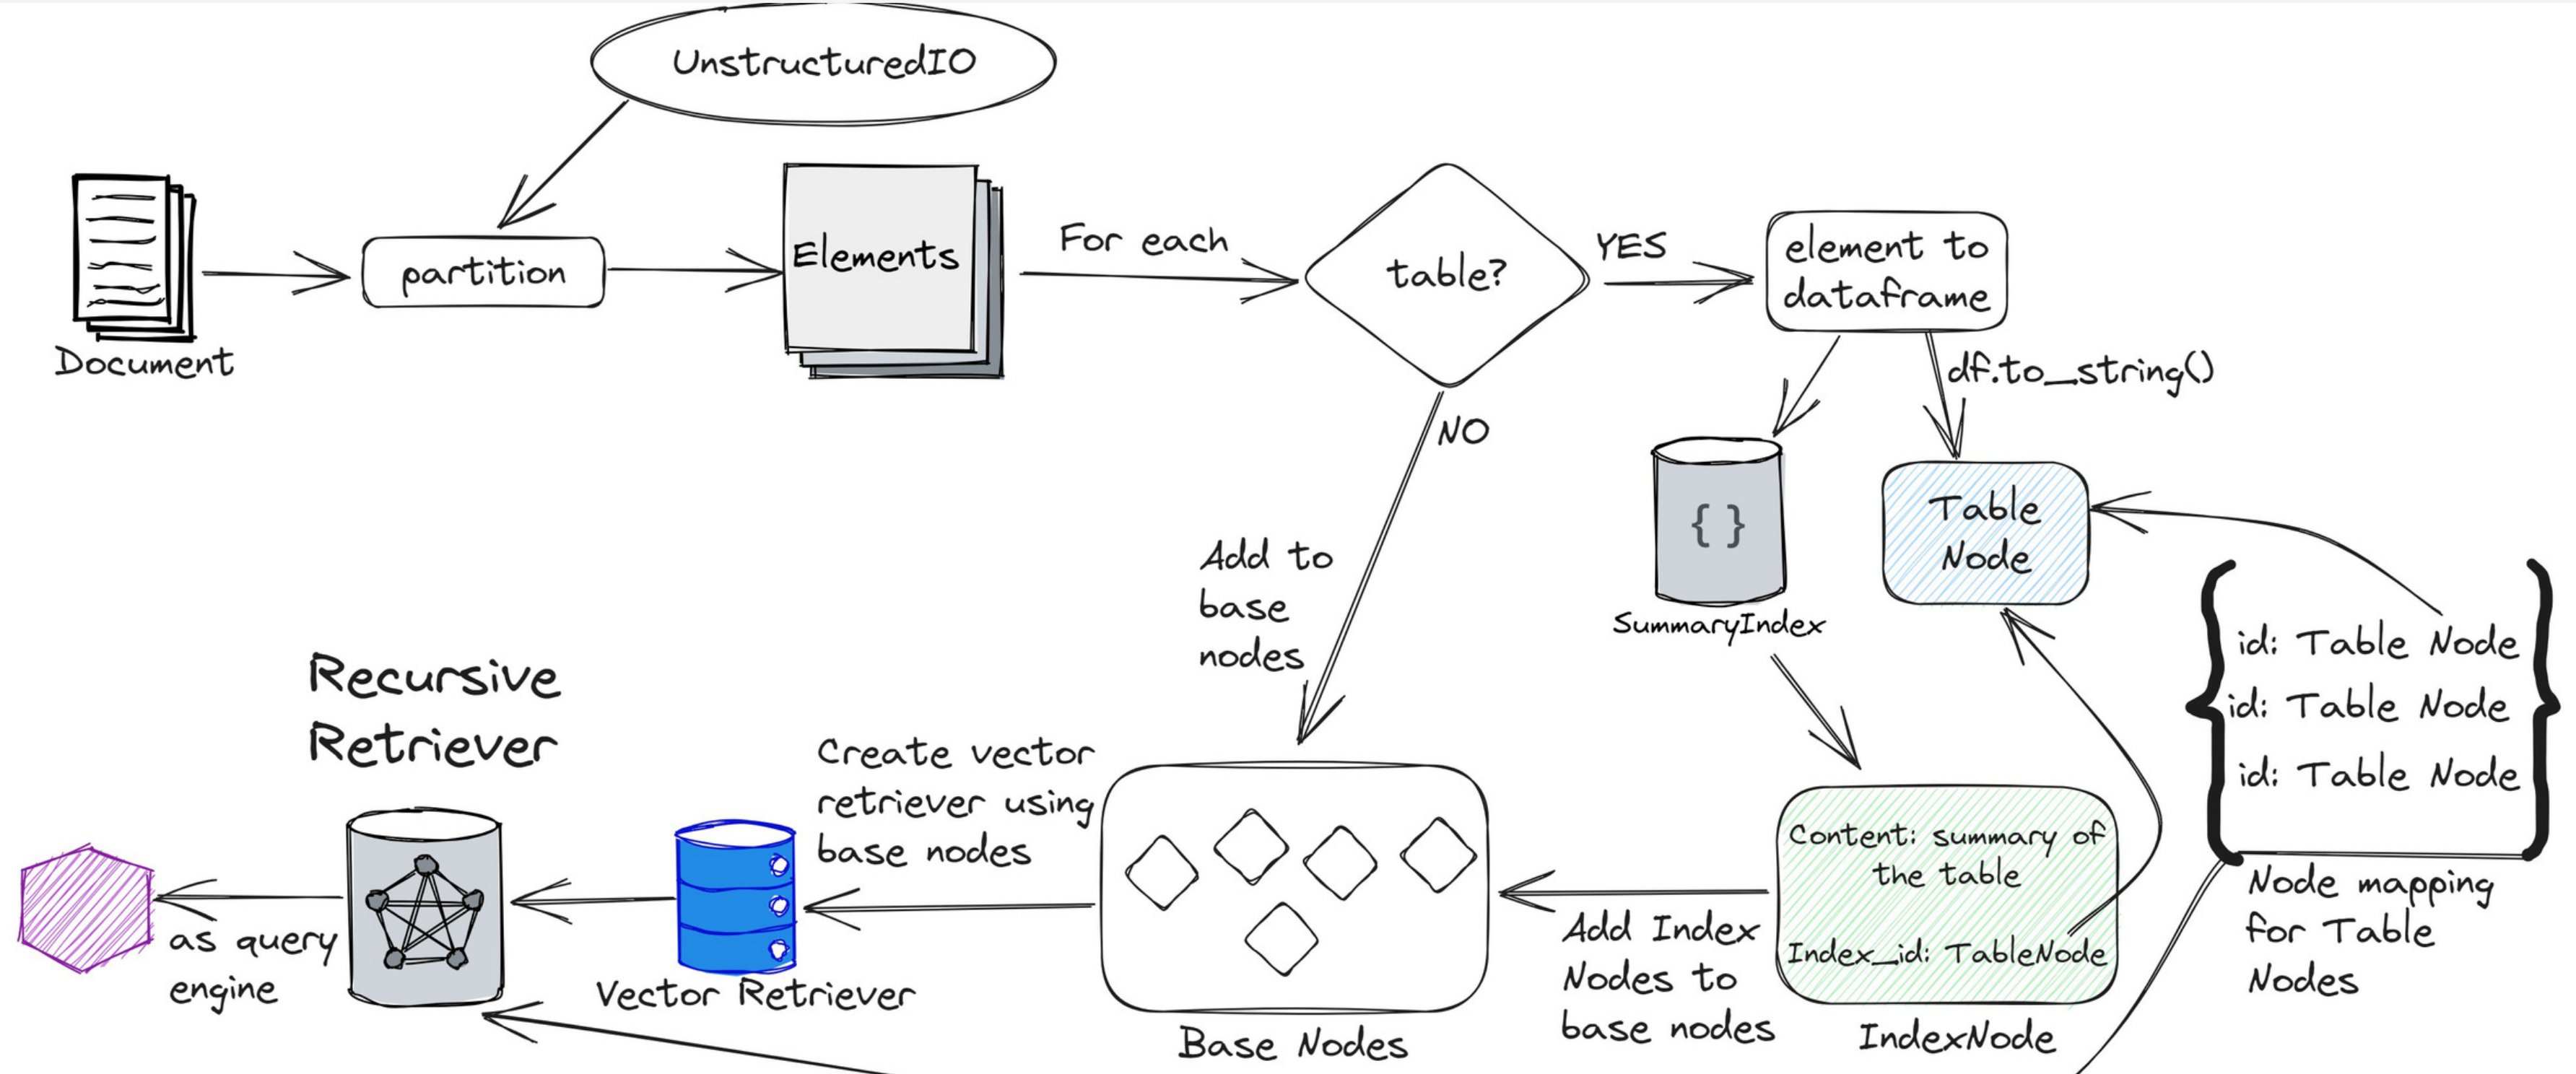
UnstructuredIO

Document

partition

Elements

For each

table?

YES

element to dataframe

df.to_string()

NO

SummaryIndex

Table Node

id: Table Node
id: Table Node
id: Table Node

Node mapping for Table Nodes

Add to base nodes

Recursive Retriever

Create vector retriever using base nodes

Content: summary of the table

Index_id: TableNode

IndexNode

Add Index Nodes to base nodes

Base Nodes

Vector Retriever

as query engine